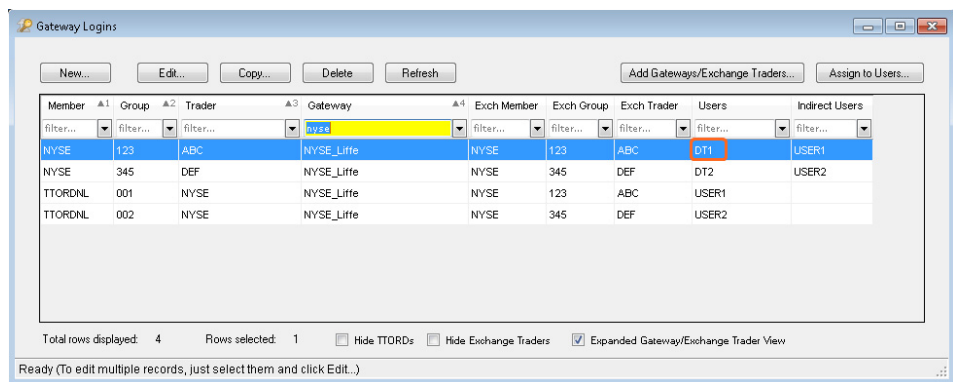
Gateway Logins

New... Edit... Copy... Delete Refresh Add Gateways/Exchange Traders... Assign to Users...

| Member ▲1 | Group ▲2 | Trader ▲3 | Gateway ▲4 | Exch Member | Exch Group | Exch Trader | Users | Indirect Users |
|---|---|---|---|---|---|---|---|---|
| filter... | filter... | filter... | nyse | filter... | filter... | filter... | filter... | filter... |
| NYSE | 123 | ABC | NYSE_Liffe | NYSE | 123 | ABC | DT1 | USER1 |
| NYSE | 345 | DEF | NYSE_Liffe | NYSE | 345 | DEF | DT2 | USER2 |
| TTORDNL | 001 | NYSE | NYSE_Liffe | NYSE | 123 | ABC | USER1 | |
| TTORDNL | 002 | NYSE | NYSE_Liffe | NYSE | 345 | DEF | USER2 | |

Total rows displayed: 4 Rows selected: 1 Hide TTORDs Hide Exchange Traders Expanded Gateway/Exchange Trader View

Ready (To edit multiple records, just select them and click Edit...)